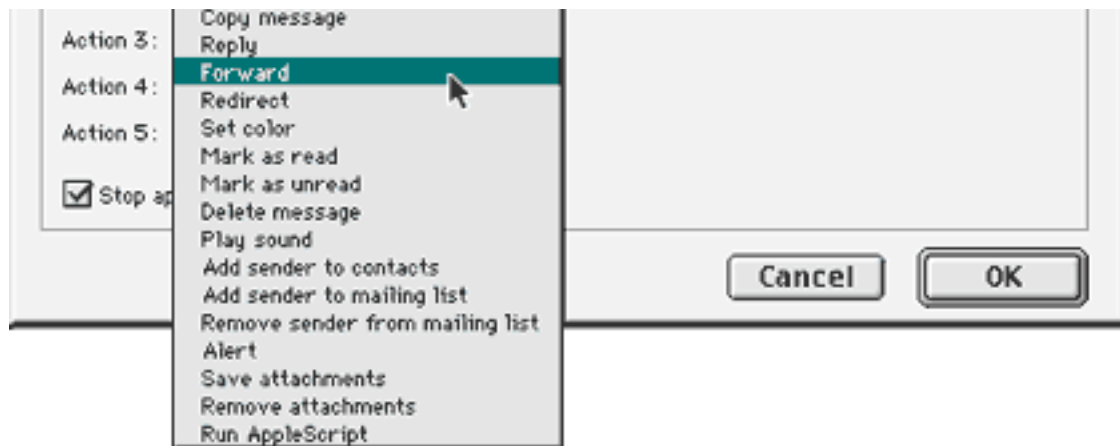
Action 3:
Action 4:
Action 5:
Stop ap

Copy message
Reply
Forward
Redirect
Set color
Mark as read
Mark as unread
Delete message
Play sound
Add sender to contacts
Add sender to mailing list
Remove sender from mailing list
Alert
Save attachments
Remove attachments
Run AppleScript

Cancel
OK